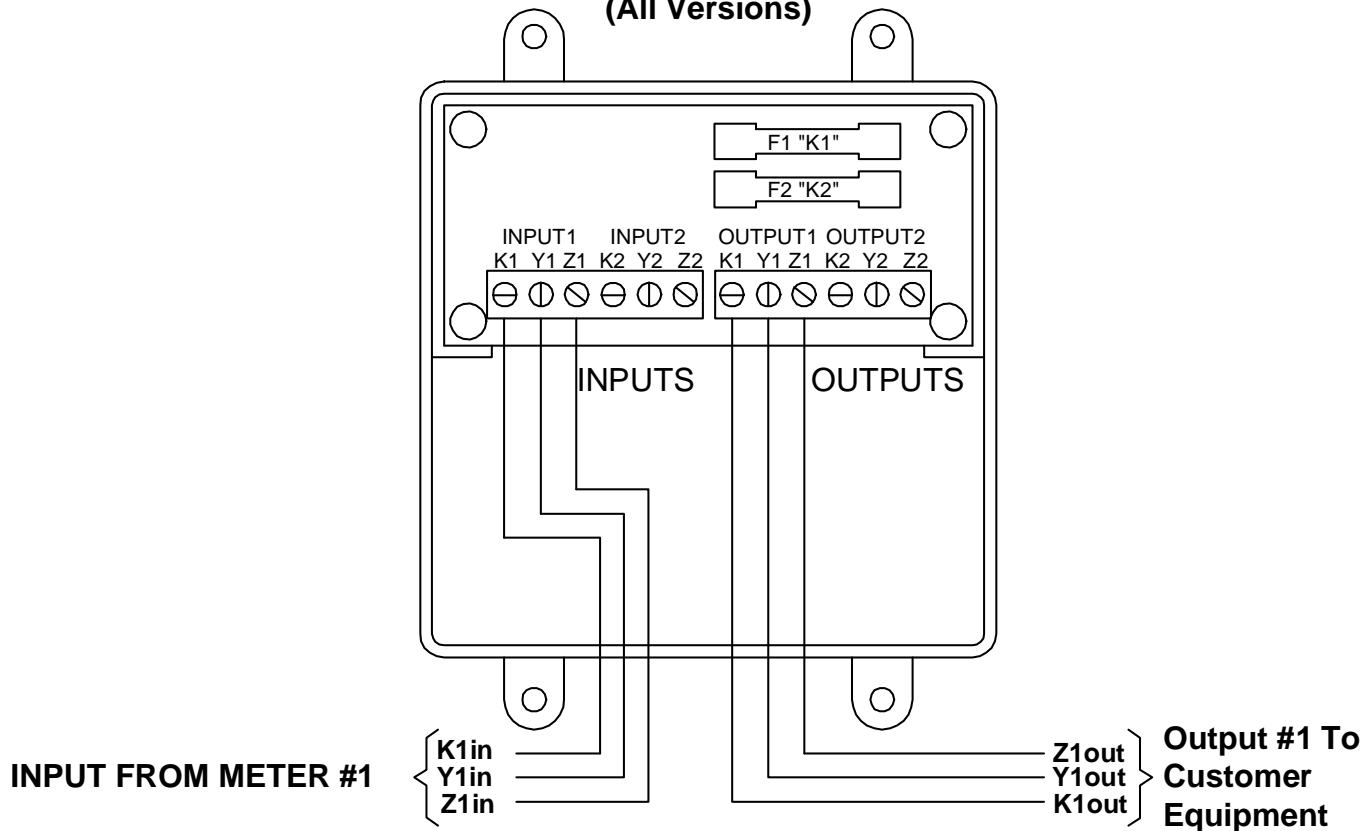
(All Versions)

F1 "K1"

F2 "K2"

INPUT1 INPUT2 OUTPUT1 OUTPUT2

K1 Y1 Z1 K2 Y2 Z2 K1 Y1 Z1 K2 Y2 Z2

INPUTS

OUTPUTS

INPUT FROM METER #1

K1in
Y1in
Z1in

Z1out
Y1out
K1out

Output #1 To Customer Equipment